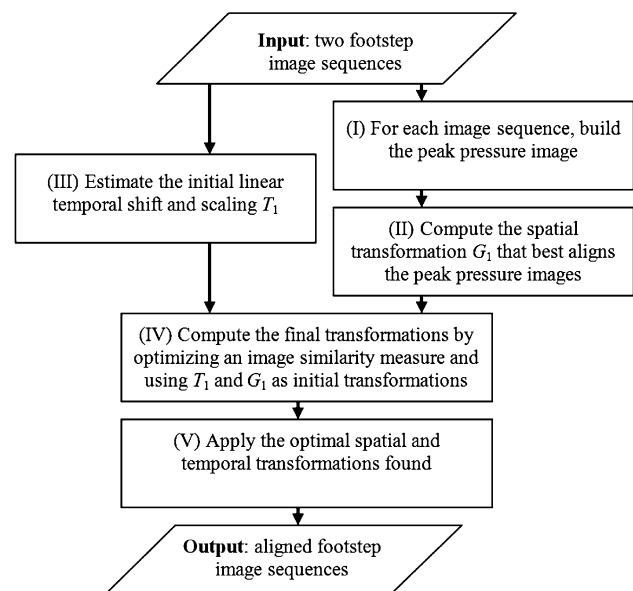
**Input**: two footstep image sequences

(I) For each image sequence, build the peak pressure image

(III) Estimate the initial linear temporal shift and scaling $T_1$

(II) Compute the spatial transformation $G_1$ that best aligns the peak pressure images

(IV) Compute the final transformations by optimizing an image similarity measure and using $T_1$ and $G_1$ as initial transformations

(V) Apply the optimal spatial and temporal transformations found

**Output**: aligned footstep image sequences